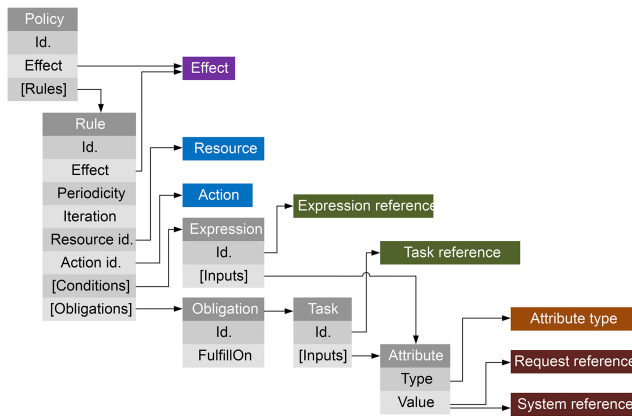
Policy
Id.
Effect
[Rules]

Effect

Rule
Id.
Effect
Periodicity
Iteration
Resource id.
Action id.
[Conditions]
[Obligations]

Resource

Action

Expression
Id.
[Inputs]

Expression reference

Task reference

Obligation
Id.
FulfillOn

Task
Id.
[Inputs]

Attribute
Type
Value

Attribute type

Request reference

System reference